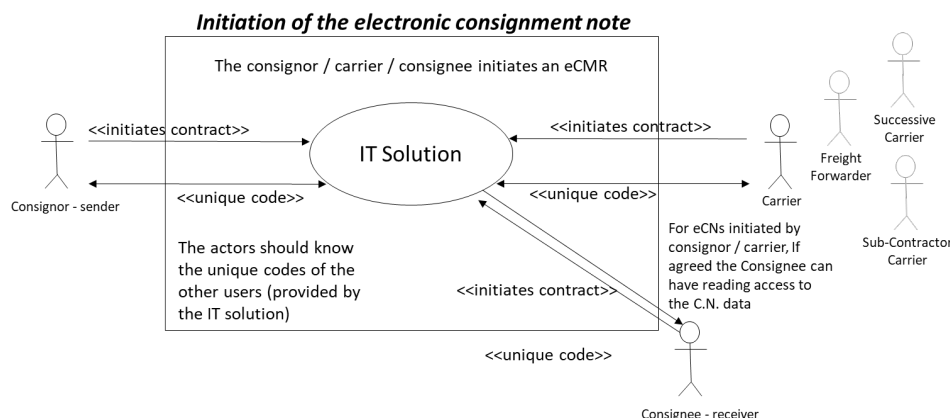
Initiation of the electronic consignment note

The consignor / carrier / consignee initiates an eCMR

<<initiates contract>>

<<initiates contract>>

IT Solution

Successive Carrier

Freight Forwarder

Carrier

<<unique code>>

<<unique code>>

Consignor - sender

The actors should know the unique codes of the other users (provided by the IT solution)

For eCNs initiated by consignor / carrier, If agreed the Consignee can have reading access to the C.N. data

Sub-Contractor Carrier

<<initiates contract>>

<<unique code>>

Consignee - receiver